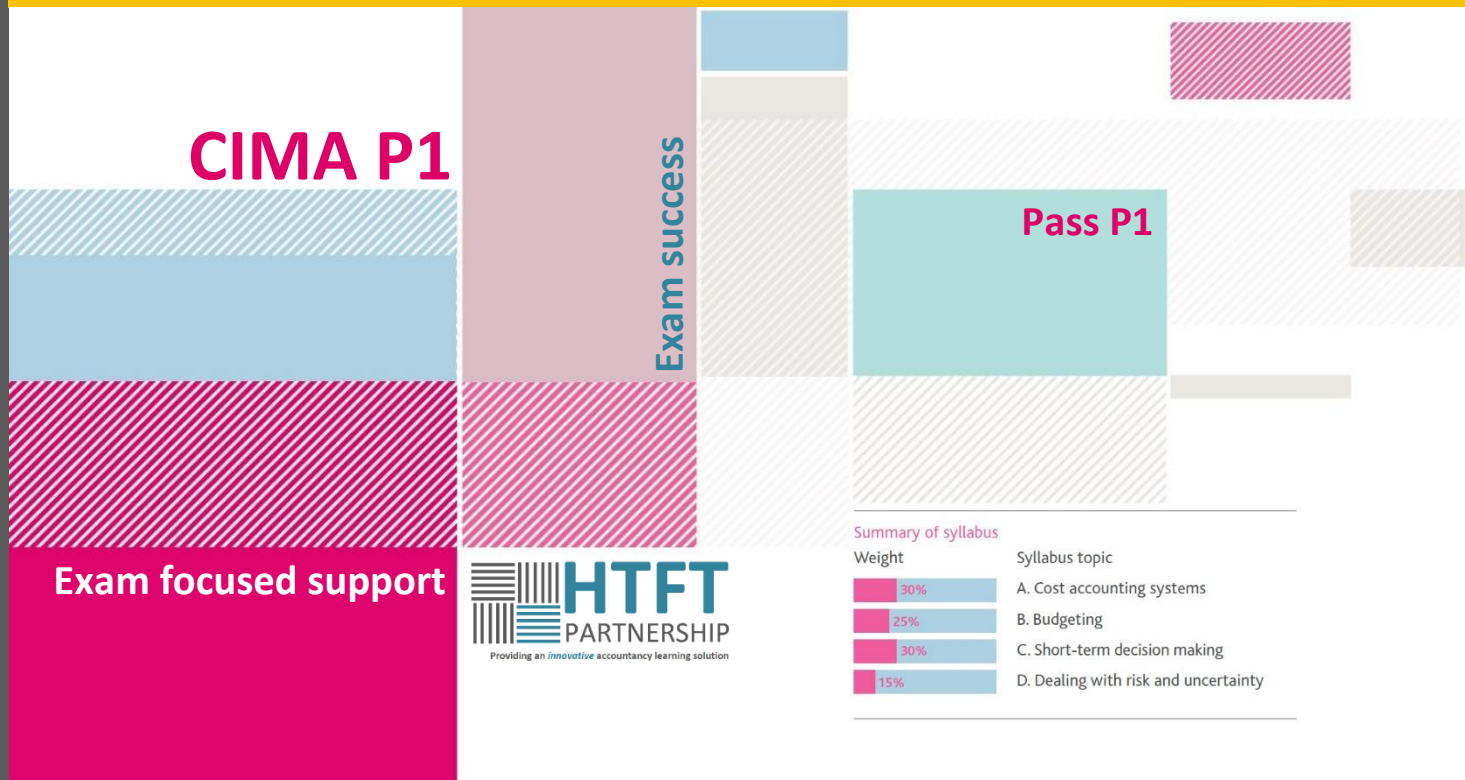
CIMA P1

Exam success

Pass P1

Exam focused support

HTFT PARTNERSHIP
Providing an innovative accountancy learning solution

Summary of syllabus

| Weight | Syllabus topic |
|---|---|
| 30% | A. Cost accounting systems |
| 25% | B. Budgeting |
| 30% | C. Short-term decision making |
| 15% | D. Dealing with risk and uncertainty |